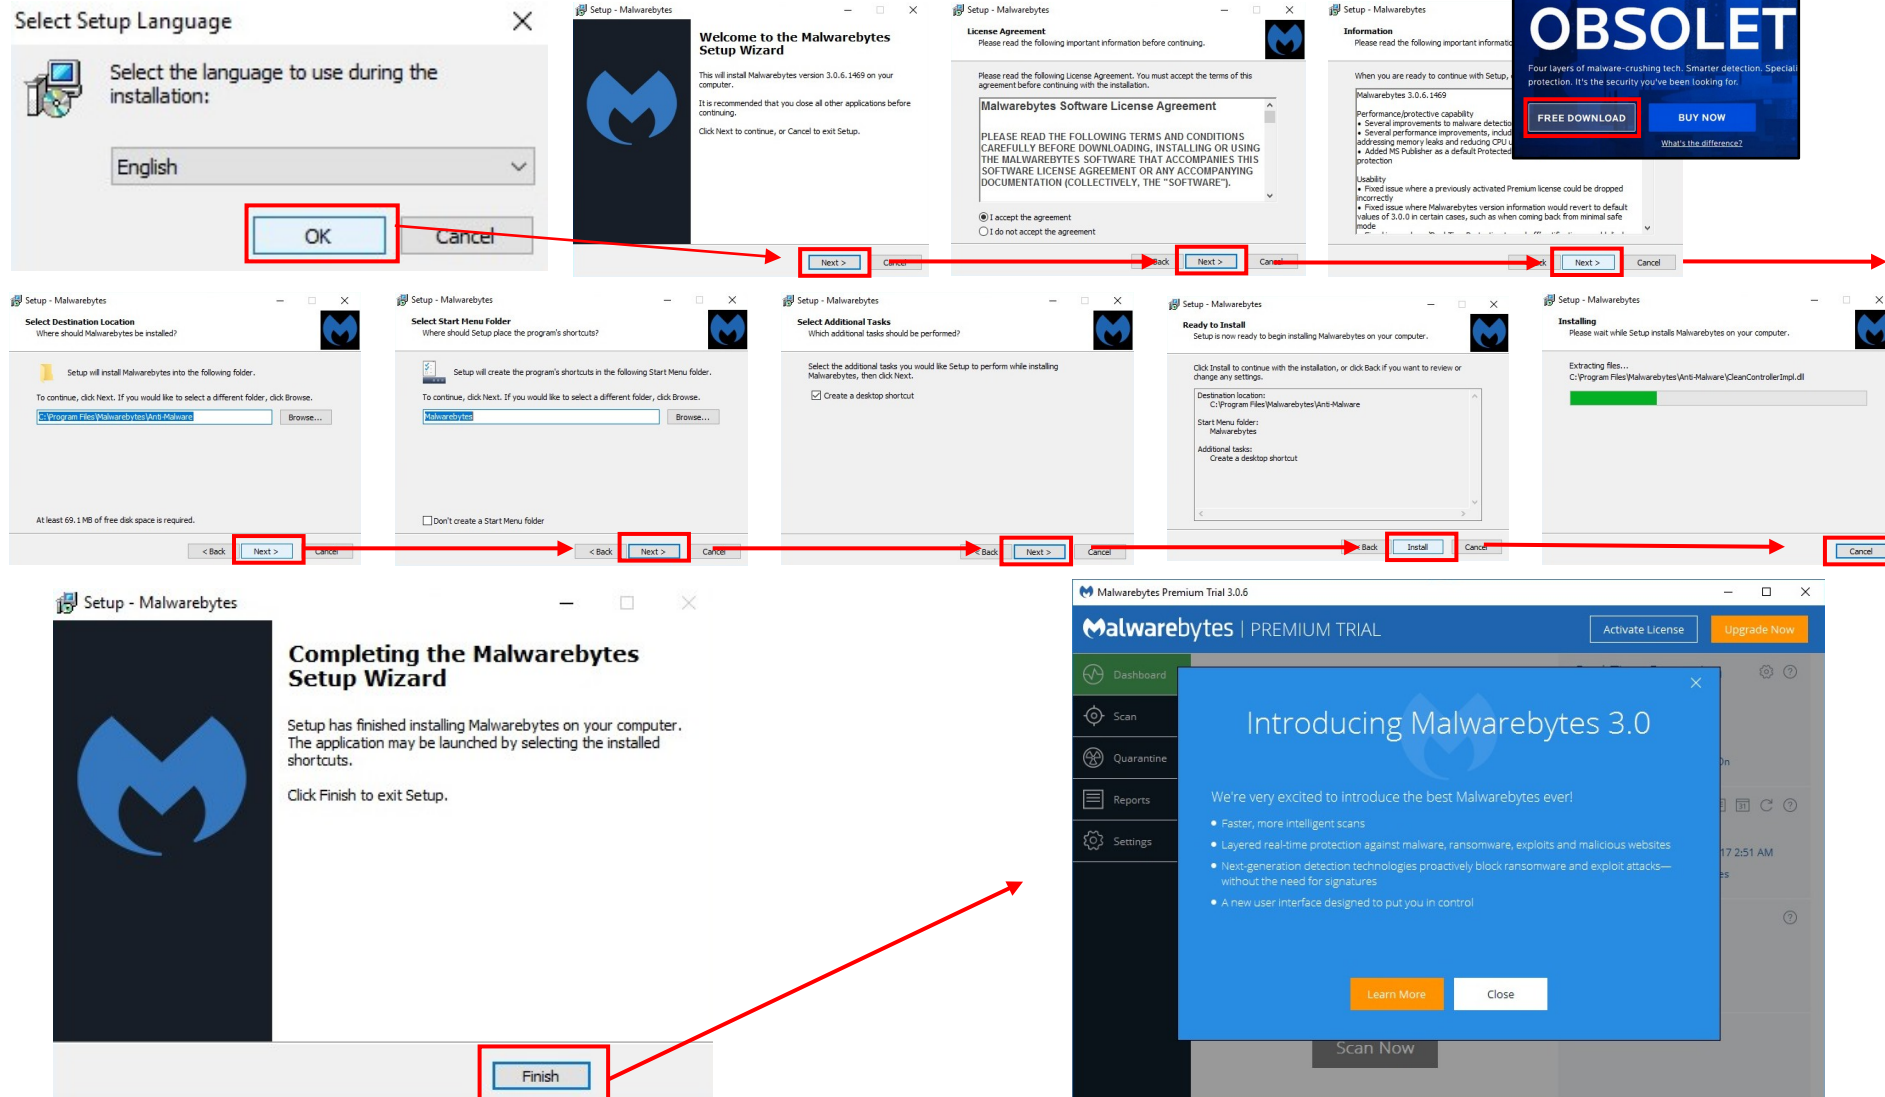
Select Setup Language

Select the language to use during the installation:

English

OK

Cancel

Setup - Malwarebytes

Welcome to the Malwarebytes Setup Wizard

This will install Malwarebytes version 3.0.6.1469 on your computer.

It is recommended that you close all other applications before continuing.

Click Next to continue, or Cancel to exit Setup.

Next >

Cancel

Setup - Malwarebytes

License Agreement
Please read the following important information before continuing.

Please read the following License Agreement. You must accept the terms of this agreement before continuing with the installation.

Malwarebytes Software License Agreement

PLEASE READ THE FOLLOWING TERMS AND CONDITIONS CAREFULLY BEFORE DOWNLOADING, INSTALLING OR USING THE MALWAREBYTES SOFTWARE THAT ACCOMPANIES THIS SOFTWARE LICENSE AGREEMENT OR ANY ACCOMPANYING DOCUMENTATION (COLLECTIVELY, THE "SOFTWARE").

I accept the agreement
I do not accept the agreement

< Back
Next >
Cancel

Setup - Malwarebytes

Information
Please read the following important informatio

When you are ready to continue with Setup,

Malwarebytes 3.0.6.1469

Performance/protective capability
• Several improvements to malware detectio
• Several performance improvements, includ addressing memory leaks and reducing CPU u
• Added MS Publisher as a default Protected protection

Usability
• Fixed issue where a previously activated Premium license could be dropped incorrectly
• Fixed issue where Malwarebytes version information would revert to default values of 3.0.0 in certain cases, such as when coming back from minimal safe mode

OBSOLET

Four layers of malware-crushing tech. Smarter detection. Speciali protection. It's the security you've been looking for.

FREE DOWNLOAD

BUY NOW

What's the difference?

< Back
Next >
Cancel

Setup - Malwarebytes

Select Destination Location
Where should Malwarebytes be installed?

Setup will install Malwarebytes into the following folder.

To continue, click Next. If you would like to select a different folder, click Browse.

C:\Program Files\Malwarebytes\Anti-Malware

Browse...

At least 69.1 MB of free disk space is required.

< Back
Next >
Cancel

Setup - Malwarebytes

Select Start Menu Folder
Where should Setup place the program's shortcuts?

Setup will create the program's shortcuts in the following Start Menu folder.

To continue, click Next. If you would like to select a different folder, click Browse.

Malwarebytes

Browse...

Don't create a Start Menu folder

< Back
Next >
Cancel

Setup - Malwarebytes

Select Additional Tasks
Which additional tasks should be performed?

Select the additional tasks you would like Setup to perform while installing Malwarebytes, then click Next.

Create a desktop shortcut

< Back
Next >
Cancel

Setup - Malwarebytes

Ready to Install
Setup is now ready to begin installing Malwarebytes on your computer.

Click Install to continue with the installation, or click Back if you want to review or change any settings.

Destination location:
C:\Program Files\Malwarebytes\Anti-Malware

Start Menu folder:
Malwarebytes

Additional tasks:
Create a desktop shortcut

< Back
Install
Cancel

Setup - Malwarebytes

Installing
Please wait while Setup installs Malwarebytes on your computer.

Extracting files...
C:\Program Files\Malwarebytes\Anti-Malware\CleanControllerImpl.dll

Cancel

Setup - Malwarebytes

Completing the Malwarebytes Setup Wizard

Setup has finished installing Malwarebytes on your computer. The application may be launched by selecting the installed shortcuts.

Click Finish to exit Setup.

Finish

Malwarebytes Premium Trial 3.0.6

Malwarebytes | PREMIUM TRIAL

Activate License

Upgrade Now

Dashboard
Scan
Quarantine
Reports
Settings

Introducing Malwarebytes 3.0

We're very excited to introduce the best Malwarebytes ever!

• Faster, more intelligent scans
• Layered real-time protection against malware, ransomware, exploits and malicious websites
• Next-generation detection technologies proactively block ransomware and exploit attacks—without the need for signatures
• A new user interface designed to put you in control

Learn More

Close

Scan Now

17 2:51 AM